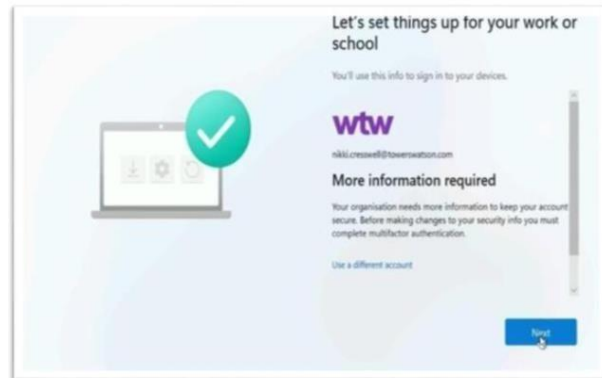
Let's set things up for your work or school

You'll use this info to sign in to your devices.

wtw

nikki.creswell@towerswatson.com

More information required

Your organisation needs more information to keep your account secure. Before making changes to your security info you must complete multifactor authentication.

Use a different account

Next